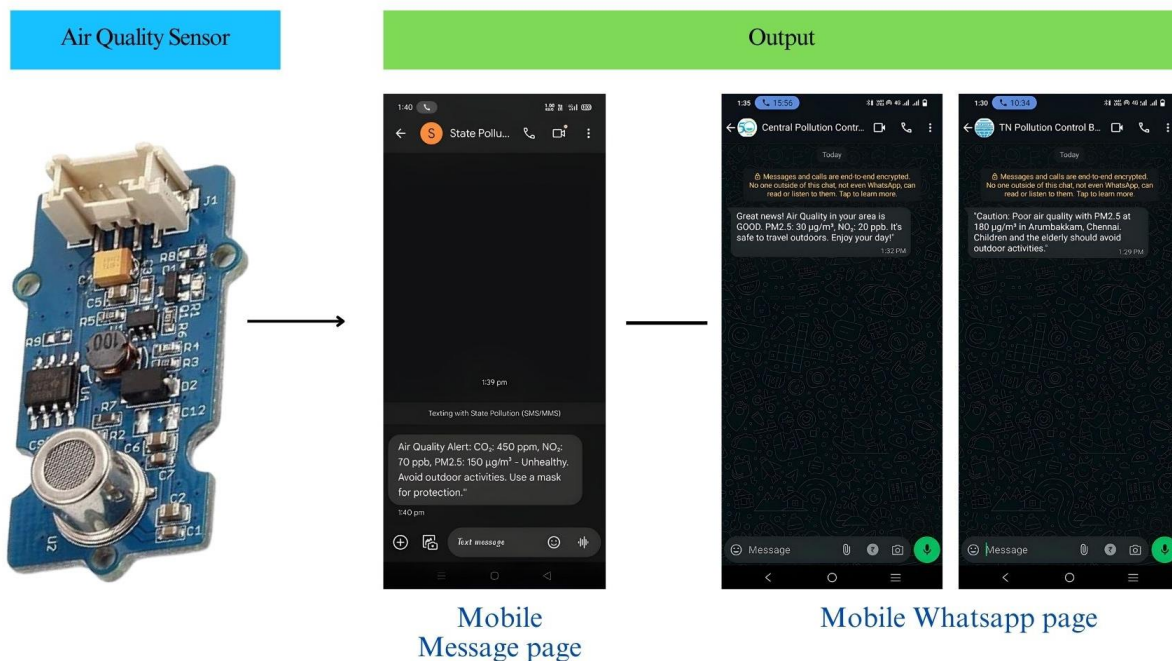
Air Quality Sensor

Output

J1
R8
C5
R5
100
R4
R3
R9
D2
C12
C6
C7
C2
C1
U2

1:40

S State Pollu...

1:39 pm

Texting with State Pollution (SMS/MMS)

Air Quality Alert: $CO_2$: 450 ppm, $NO_x$: 70 ppb, PM2.5: 150 µg/m³ - Unhealthy. Avoid outdoor activities. Use a mask for protection."

1:40 pm

Text message

1:35 15:56

Central Pollution Contr...

Today

Messages and calls are end-to-end encrypted. No one outside of this chat, not even WhatsApp, can read or listen to them. Tap to learn more.

Great news! Air Quality in your area is GOOD. PM2.5: 30 µg/m³, $NO_2$: 20 ppb. It's safe to travel outdoors. Enjoy your day!"

1:32 PM

Message

1:30 10:34

TN Pollution Control B...

Today

Messages and calls are end-to-end encrypted. No one outside of this chat, not even WhatsApp, can read or listen to them. Tap to learn more.

"Caution: Poor air quality with PM2.5 at 180 µg/m³ in Arumbakkam, Chennai. Children and the elderly should avoid outdoor activities."

1:29 PM

Message

Mobile Message page

Mobile Whatsapp page